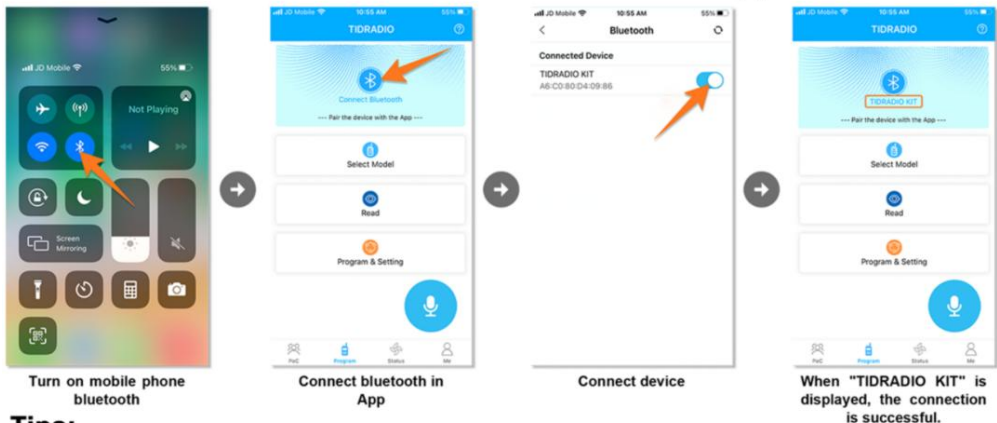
JD Mobile 55%

Not Playing

Screen Mirroring

Turn on mobile phone bluetooth

JD Mobile 10:55 AM 55%

TIDRADIO

Connect Bluetooth

--- Pair the device with the App ---

Select Model

Read

Program & Setting

PoC Program Status Me

Connect bluetooth in App

JD Mobile 10:55 AM 55%

Bluetooth

Connected Device

TIDRADIO KIT
A6:C0:80:D4:09:86

Connect device

JD Mobile 10:55 AM 55%

TIDRADIO

TIDRADIO KIT

--- Pair the device with the App ---

Select Model

Read

Program & Setting

PoC Program Status Me

When "TIDRADIO KIT" is displayed, the connection is successful.

Tips: